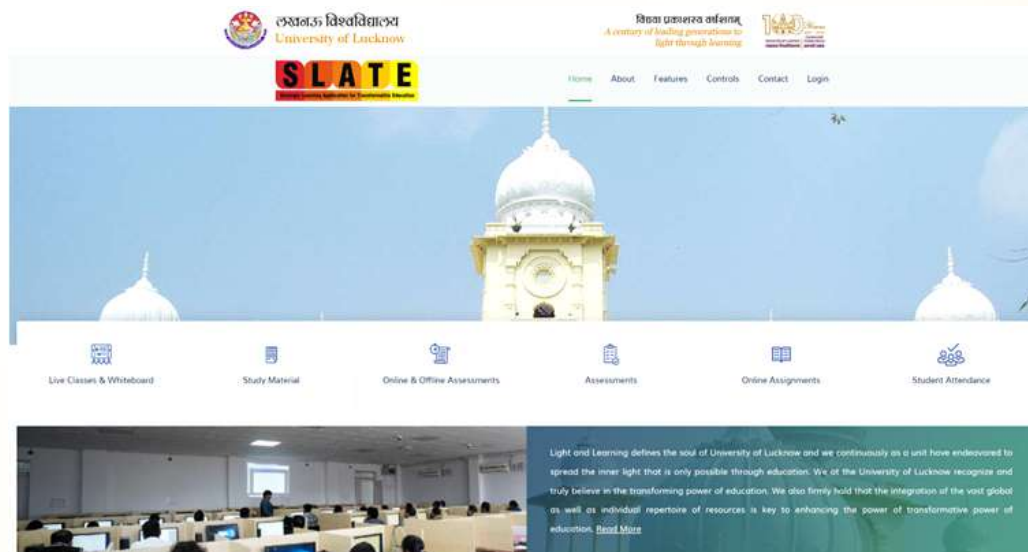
लखनऊ विश्वविद्यालय
University of Lucknow

विद्या प्रकाशस्य वर्षशतम्
A century of leading generations to light through learning

100

SLATE
Strategic Learning Application for Transformative Education

Home About Features Controls Contact Login

Live Classes & Whiteboard

Study Material

Online & Offline Assessments

Assessments

Online Assignments

Student Attendance

Light and Learning defines the soul of University of Lucknow and we continuously as a unit have endeavored to spread the inner light that is only possible through education. We at the University of Lucknow recognize and truly believe in the transforming power of education. We also firmly hold that the integration of the vast global as well as individual repertoire of resources is key to enhancing the power of transformative power of education. Read More